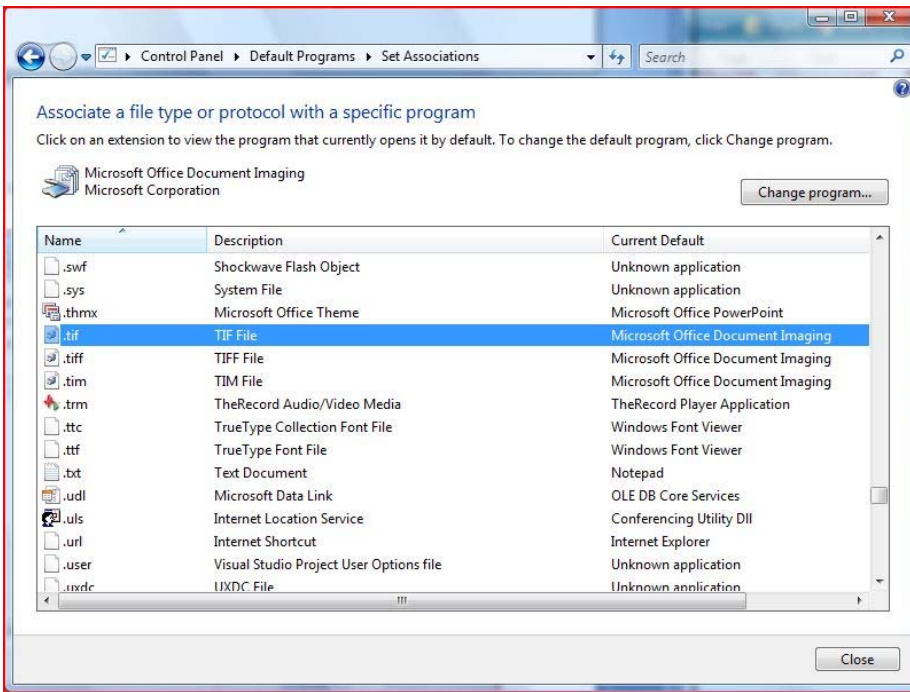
Control Panel ▸ Default Programs ▸ Set Associations

Search

Associate a file type or protocol with a specific program

Click on an extension to view the program that currently opens it by default. To change the default program, click Change program.

Microsoft Office Document Imaging
Microsoft Corporation

Change program...

| Name | Description | Current Default |
|---|---|---|
| .swf | Shockwave Flash Object | Unknown application |
| .sys | System File | Unknown application |
| .thmx | Microsoft Office Theme | Microsoft Office PowerPoint |
| .tif | TIF File | Microsoft Office Document Imaging |
| .tiff | TIFF File | Microsoft Office Document Imaging |
| .tim | TIM File | Microsoft Office Document Imaging |
| .trm | TheRecord Audio/Video Media | TheRecord Player Application |
| .ttc | TrueType Collection Font File | Windows Font Viewer |
| .ttf | TrueType Font File | Windows Font Viewer |
| .txt | Text Document | Notepad |
| .udl | Microsoft Data Link | OLE DB Core Services |
| .uls | Internet Location Service | Conferencing Utility Dll |
| .url | Internet Shortcut | Internet Explorer |
| .user | Visual Studio Project User Options file | Unknown application |
| .uxdc | UXDC File | Unknown application |

Close